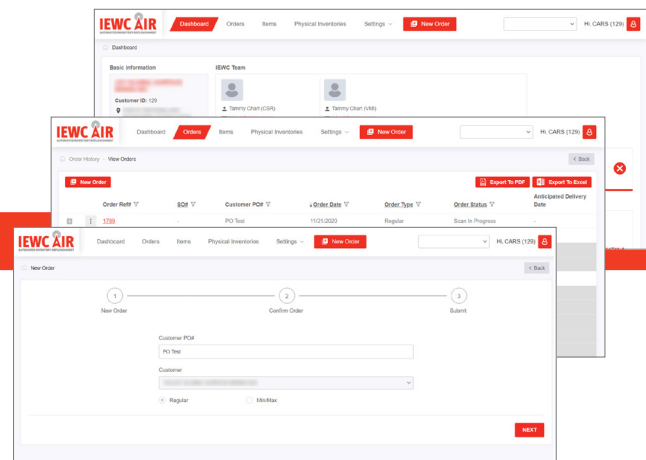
IEWC AIR
Dashboard
Orders
Items
Physical Inventories
Settings
New Order
Hi, CARS (129)
Dashboard
Basic Information
Customer ID: 129
IEWC Team
Tammy Chart (CSR)
Tammy Chart (VMI)

IEWC AIR
Dashboard
Orders
Items
Physical Inventories
Settings
New Order
Hi, CARS (129)
Order History / View Order
Back
New Order
Export To PDF
Export To Excel

| | Order Ref# | SO# | Customer PO# | Order Date | Order Type | Order Status | Anticipated Delivery Date |
|---|---|---|---|---|---|---|---|
| | 1799 | - | PO Test | 11/21/2020 | Regular | Scan In Progress | - |

IEWC AIR
Dashboard
Orders
Items
Physical Inventories
Settings
New Order
Hi, CARS (129)
New Order
Back
1
New Order
2
Confirm Order
3
Submit
Customer PO#
PO Test
Customer
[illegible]
Regular
Min/Max
NEXT